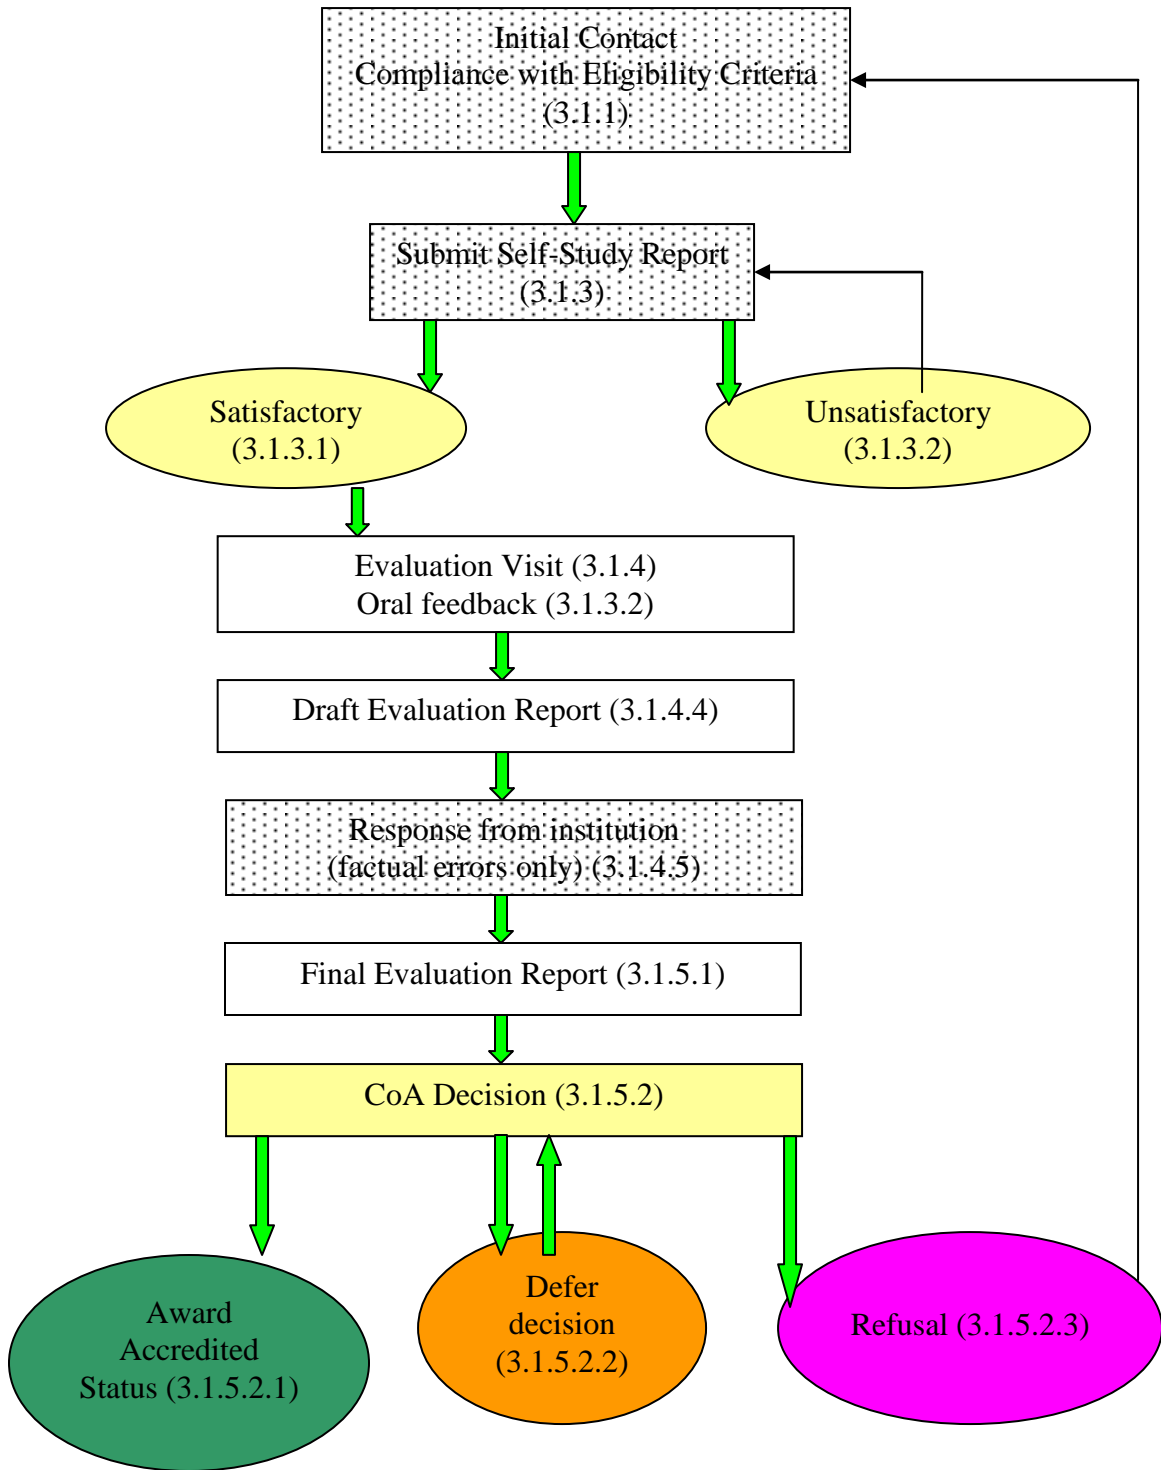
Initial Contact
Compliance with Eligibility Criteria
(3.1.1)

Submit Self-Study Report
(3.1.3)

Satisfactory
(3.1.3.1)

Unsatisfactory
(3.1.3.2)

Evaluation Visit (3.1.4)
Oral feedback (3.1.3.2)

Draft Evaluation Report (3.1.4.4)

Response from institution
(factual errors only) (3.1.4.5)

Final Evaluation Report (3.1.5.1)

CoA Decision (3.1.5.2)

Award
Accredited
Status (3.1.5.2.1)

Defer
decision
(3.1.5.2.2)

Refusal (3.1.5.2.3)